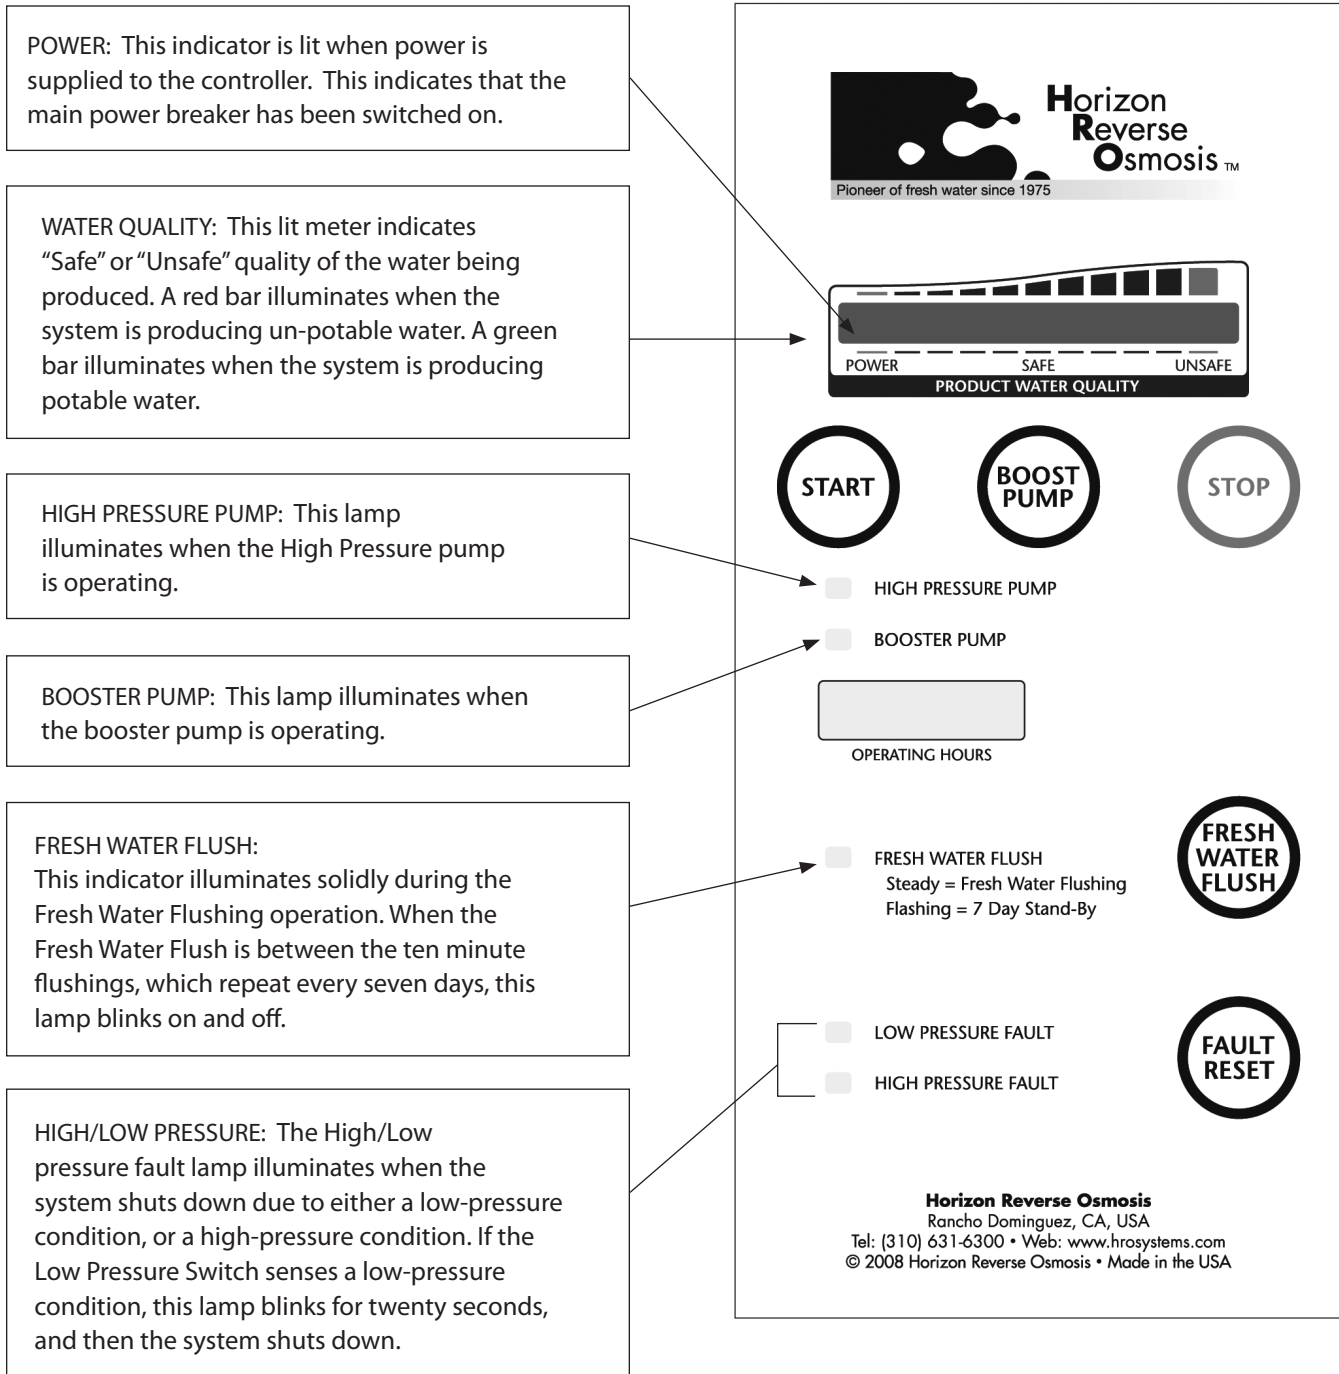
POWER: This indicator is lit when power is supplied to the controller. This indicates that the main power breaker has been switched on.

WATER QUALITY: This lit meter indicates "Safe" or "Unsafe" quality of the water being produced. A red bar illuminates when the system is producing un-potable water. A green bar illuminates when the system is producing potable water.

HIGH PRESSURE PUMP: This lamp illuminates when the High Pressure pump is operating.

BOOSTER PUMP: This lamp illuminates when the booster pump is operating.

FRESH WATER FLUSH:
This indicator illuminates solidly during the Fresh Water Flushing operation. When the Fresh Water Flush is between the ten minute flushings, which repeat every seven days, this lamp blinks on and off.

HIGH/LOW PRESSURE: The High/Low pressure fault lamp illuminates when the system shuts down due to either a low-pressure condition, or a high-pressure condition. If the Low Pressure Switch senses a low-pressure condition, this lamp blinks for twenty seconds, and then the system shuts down.

Horizon Reverse Osmosis TM
Pioneer of fresh water since 1975

POWER SAFE UNSAFE
PRODUCT WATER QUALITY

START
BOOST PUMP
STOP

HIGH PRESSURE PUMP
BOOSTER PUMP

OPERATING HOURS

FRESH WATER FLUSH
Steady = Fresh Water Flushing
Flashing = 7 Day Stand-By

FRESH WATER FLUSH

LOW PRESSURE FAULT
HIGH PRESSURE FAULT

FAULT RESET

Horizon Reverse Osmosis
Rancho Dominguez, CA, USA
Tel: (310) 631-6300 • Web: www.hrosystems.com
© 2008 Horizon Reverse Osmosis • Made in the USA